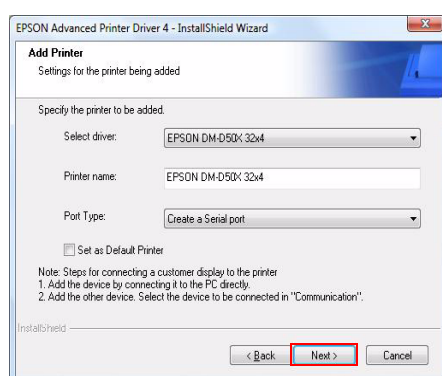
EPSON Advanced Printer Driver 4 - InstallShield Wizard

Add Printer
Settings for the printer being added

Specify the printer to be added.

Select driver: EPSON DM-D50X 32x4

Printer name: EPSON DM-D50X 32x4

Port Type: Create a Serial port

Set as Default Printer

Note: Steps for connecting a customer display to the printer
1. Add the device by connecting it to the PC directly.
2. Add the other device. Select the device to be connected in "Communication".

InstallShield

< Back Next > Cancel